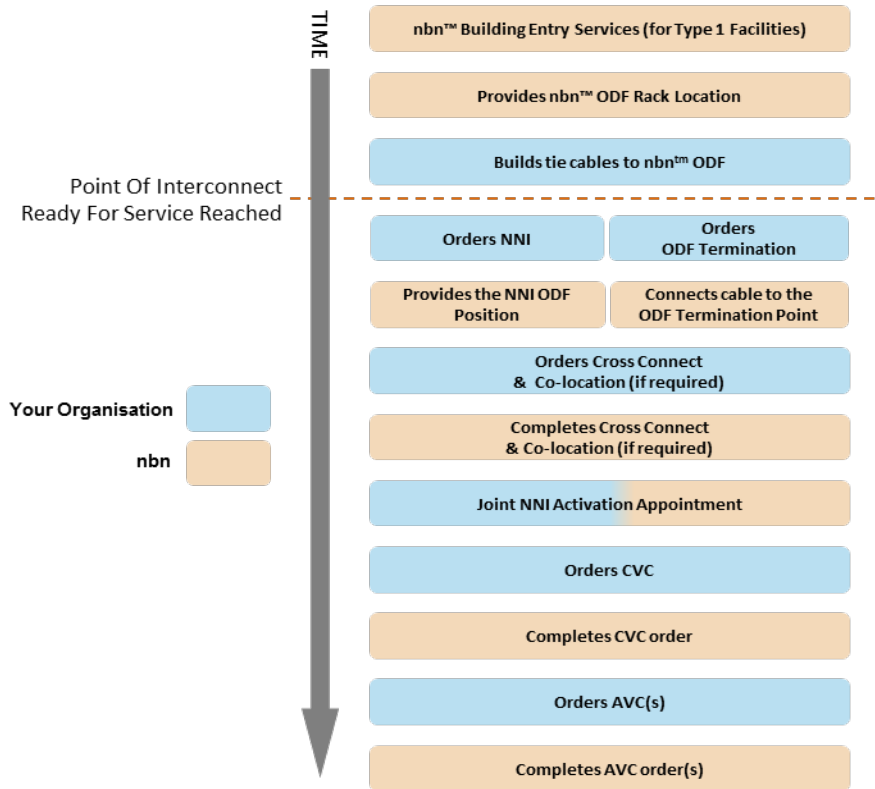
TIME

nbn™ Building Entry Services (for Type 1 Facilities)

Provides nbn™ ODF Rack Location

Builds tie cables to nbn$^{tm}$ ODF

Point Of Interconnect Ready For Service Reached

Orders NNI

Orders ODF Termination

Provides the NNI ODF Position

Connects cable to the ODF Termination Point

Orders Cross Connect & Co-location (if required)

Your Organisation

nbn

Completes Cross Connect & Co-location (if required)

Joint NNI Activation Appointment

Orders CVC

Completes CVC order

Orders AVC(s)

Completes AVC order(s)